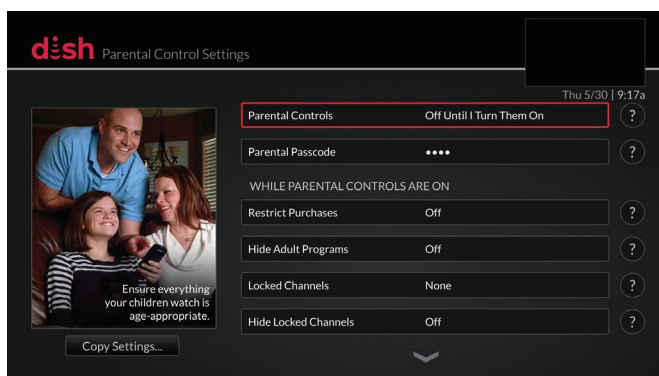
dish Parental Control Settings

Thu 5/30 | 9:17a

Ensure everything your children watch is age-appropriate.

Copy Settings...

| | | |
|---|---|---|
| Parental Controls | Off Until I Turn Them On | ? |
| Parental Passcode | •••• | ? |

WHILE PARENTAL CONTROLS ARE ON

| | | |
|---|---|---|
| Restrict Purchases | Off | ? |
| Hide Adult Programs | Off | ? |
| Locked Channels | None | ? |
| Hide Locked Channels | Off | ? |